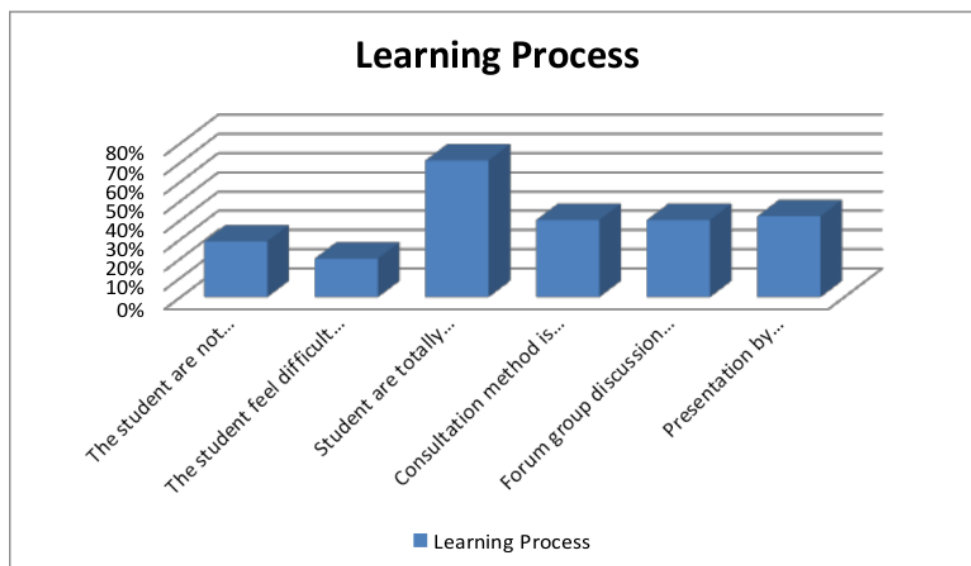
Learning Process

80%
70%
60%
50%
40%
30%
20%
10%
0%

The student are not...
The student feel difficult...
Student are totally...
Consultation method is...
Forum group discussion...
Presentation by...

Learning Process